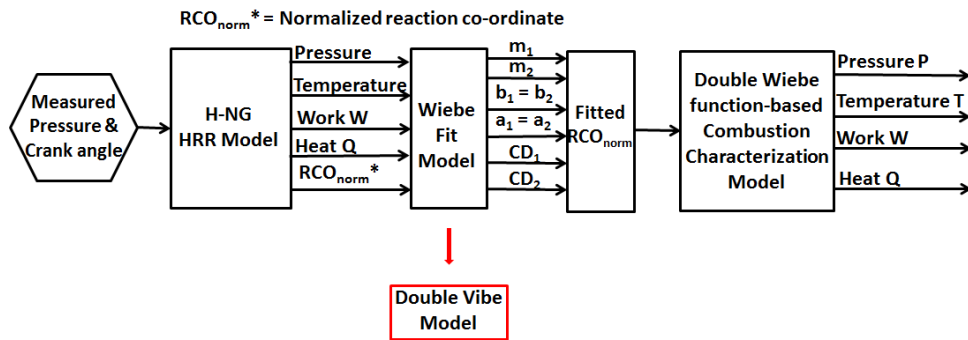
$RCO_{norm}$* = Normalized reaction co-ordinate

Measured Pressure & Crank angle

H-NG HRR Model

Pressure

Temperature

Work W

Heat Q

$RCO_{norm}$*

Wiebe Fit Model

$m_1$

$m_2$

$b_1 = b_2$

$a_1 = a_2$

$CD_1$

$CD_2$

Fitted $RCO_{norm}$

Double Wiebe function-based Combustion Characterization Model

Pressure P

Temperature T

Work W

Heat Q

Double Vibe Model